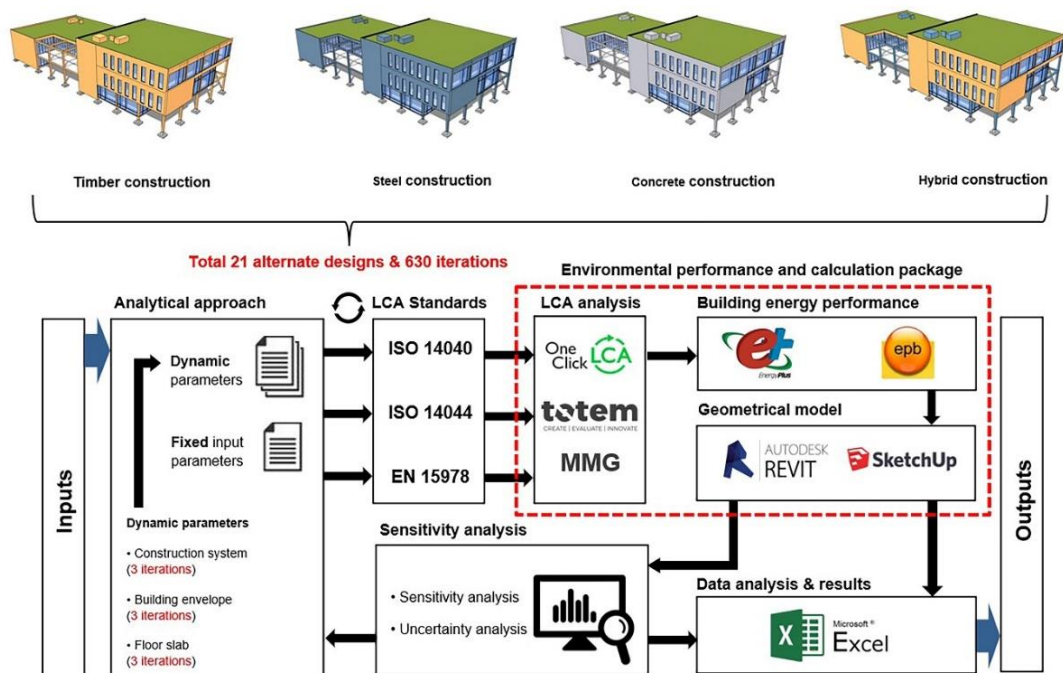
Timber construction

Steel construction

Concrete construction

Hybrid construction

Total 21 alternate designs & 630 iterations

Environmental performance and calculation package

Inputs

Analytical approach

Dynamic parameters

Fixed input parameters

Dynamic parameters

• Construction system (3 iterations)

• Building envelope (3 iterations)

• Floor slab (3 iterations)

LCA Standards

ISO 14040

ISO 14044

EN 15978

LCA analysis

One Click LCA

totem
CREATE | EVALUATE | INNOVATE

MMG

Building energy performance

EnergyPlus

epb

Geometrical model

AUTODESK REVIT

SketchUp

Sensitivity analysis

• Sensitivity analysis

• Uncertainty analysis

Data analysis & results

Microsoft® Excel

Outputs